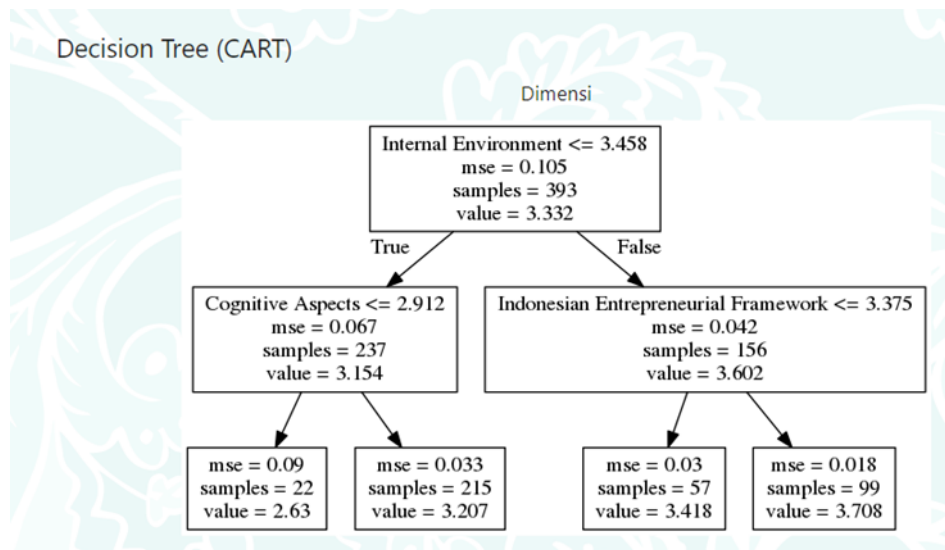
Decision Tree (CART)

Dimensi

Internal Environment <= 3.458
mse = 0.105
samples = 393
value = 3.332

True

False

Cognitive Aspects <= 2.912
mse = 0.067
samples = 237
value = 3.154

Indonesian Entrepreneurial Framework <= 3.375
mse = 0.042
samples = 156
value = 3.602

mse = 0.09
samples = 22
value = 2.63

mse = 0.033
samples = 215
value = 3.207

mse = 0.03
samples = 57
value = 3.418

mse = 0.018
samples = 99
value = 3.708